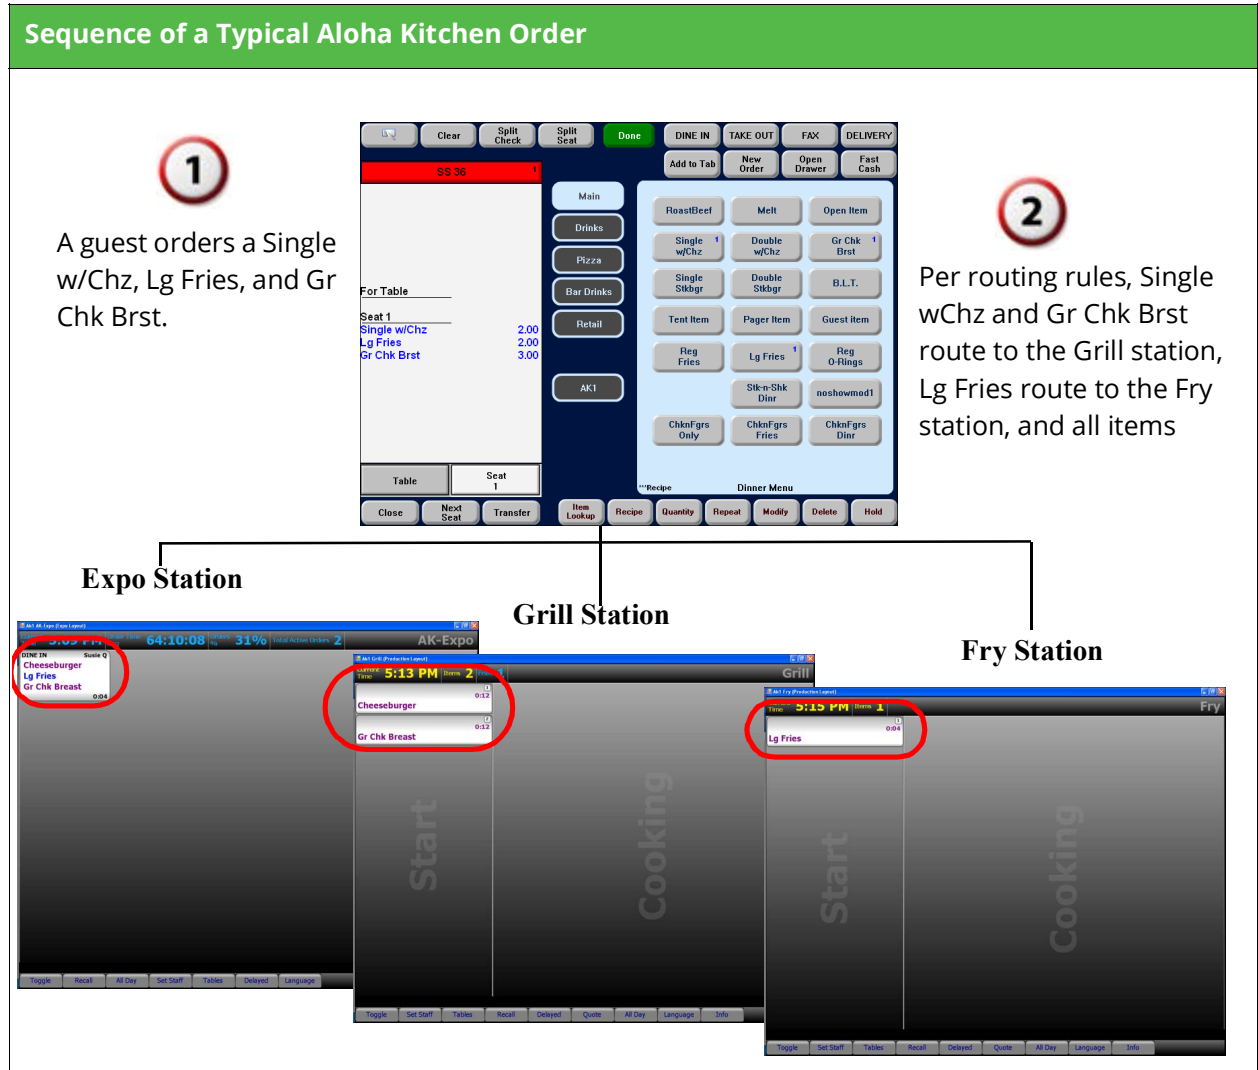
Sequence of a Typical Aloha Kitchen Order

1

A guest orders a Single w/Chz, Lg Fries, and Gr Chk Brst.

Clear | Split Check | Split Seat | Done | DINE IN | TAKE OUT | FAX | DELIVERY

Add to Tab | New Order | Open Drawer | Fast Cash

SS 36

For Table

Seat 1
Single w/Chz 2.00
Lg Fries 2.00
Gr Chk Brst 3.00

Main
Drinks
Pizza
Bar Drinks
Retail
AK1

RoastBeef | Melt | Open Item
Single w/Chz | Double w/Chz | Gr Chk Brst
Single Stkbgr | Double Stkbgr | B.L.T.
Tent Item | Pager Item | Guest item
Reg Fries | Lg Fries | Reg O-Rings
Stk-n-Shk Dinr | noshowmod1
ChknFgrs Only | ChknFgrs Fries | ChknFgrs Dinr

**Recipe Dinner Menu

Table | Seat 1
Close | Next Seat | Transfer | Item Lookup | Recipe | Quantity | Repeat | Modify | Delete | Hold

2

Per routing rules, Single wChz and Gr Chk Brst route to the Grill station, Lg Fries route to the Fry station, and all items

Expo Station

Grill Station

Fry Station

5:09 PM 64:10:08 31% Total Active Orders 2 AK-Expo

DINE IN Susie Q
Cheeseburger
Lg Fries
Gr Chk Breast
0:04

Toggle | Recall | All Day | Set Staff | Tables | Delayed | Language

Time 5:13 PM Items 2 Grill

Cheeseburger 0:12
Gr Chk Breast 0:12

Start
Cooking

Toggle | Set Staff | Tables | Recall | Delayed | Quote | All Day | Language | Info

Time 5:15 PM Items 1 Fry

Lg Fries 0:04

Start
Cooking

Toggle | Set Staff | Tables | Recall | Delayed | Quote | All Day | Language | Info